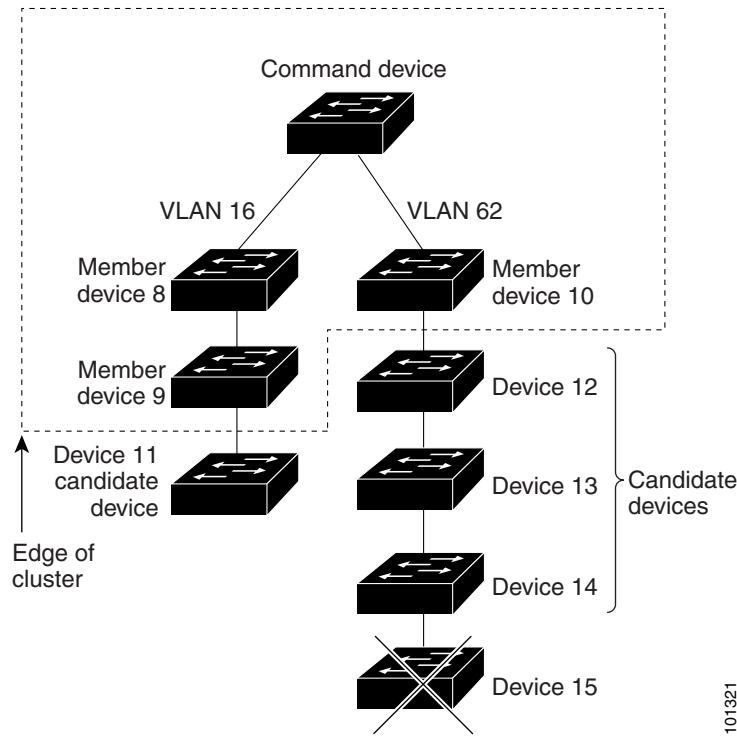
Command device

VLAN 16

VLAN 62

Member device 8

Member device 10

Member device 9

Device 12

Device 11 candidate device

Device 13

Candidate devices

Edge of cluster

Device 14

Device 15

101321